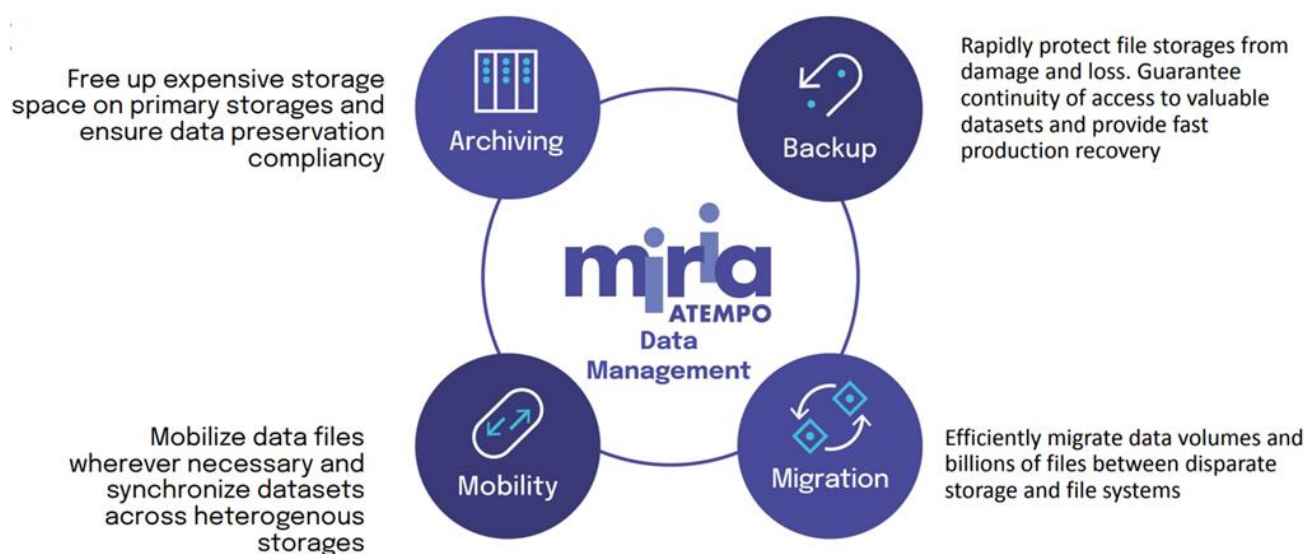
Free up expensive storage space on primary storages and ensure data preservation compliancy

Archiving

Backup

Rapidly protect file storages from damage and loss. Guarantee continuity of access to valuable datasets and provide fast production recovery

miria
ATEMPO
Data Management

Mobilize data files wherever necessary and synchronize datasets across heterogenous storages

Mobility

Migration

Efficiently migrate data volumes and billions of files between disparate storage and file systems